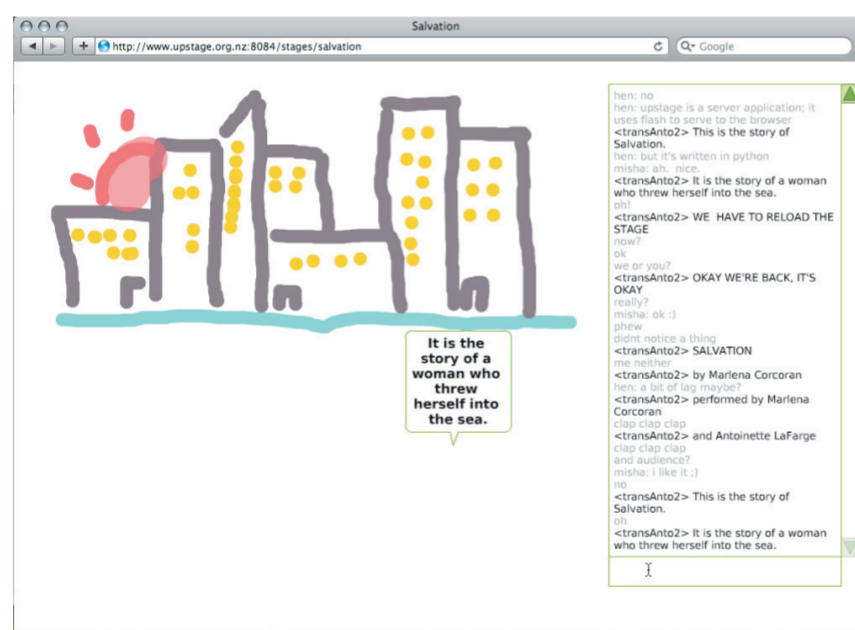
Salvation

http://www.upstage.org.nz:8084/stages/salvation

Google

It is the story of a woman who threw herself into the sea.

hen: no
hen: upstage is a server application; it uses flash to serve to the browser
<transAnto2> This is the story of Salvation.
hen: but it's written in python
misha: ah. nice.
<transAnto2> It is the story of a woman who threw herself into the sea.
oh!
<transAnto2> WE HAVE TO RELOAD THE STAGE
now?
ok
we or you?
<transAnto2> OKAY WE'RE BACK, IT'S OKAY
really?
misha: ok :)
phew
didnt notice a thing
<transAnto2> SALVATION
me neither
<transAnto2> by Marlena Corcoran
hen: a bit of lag maybe?
<transAnto2> performed by Marlena Corcoran
clap clap clap
<transAnto2> and Antoinette LaFarge
clap clap clap
and audience?
misha: i like it ;)
no
<transAnto2> This is the story of Salvation.
oh
<transAnto2> It is the story of a woman who threw herself into the sea.